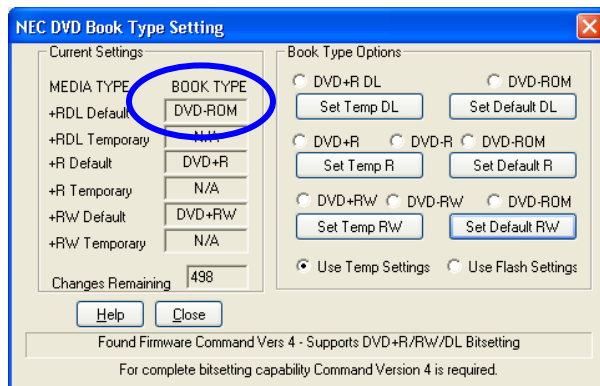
NEC DVD Book Type Setting

Current Settings

| MEDIA TYPE | BOOK TYPE |
|---|---|
| +RDL Default | DVD-ROM |
| +RDL Temporary | N/A |
| +R Default | DVD+R |
| +R Temporary | N/A |
| +RW Default | DVD+RW |
| +RW Temporary | N/A |

Changes Remaining 498

Help Close

Book Type Options

DVD+R DL DVD-ROM

Set Temp DL Set Default DL

DVD+R DVD-R DVD-ROM

Set Temp R Set Default R

DVD+RW DVD-RW DVD-ROM

Set Temp RW Set Default RW

Use Temp Settings Use Flash Settings

Found Firmware Command Vers 4 - Supports DVD+R/RW/DL Bitsetting

For complete bitsetting capability Command Version 4 is required.